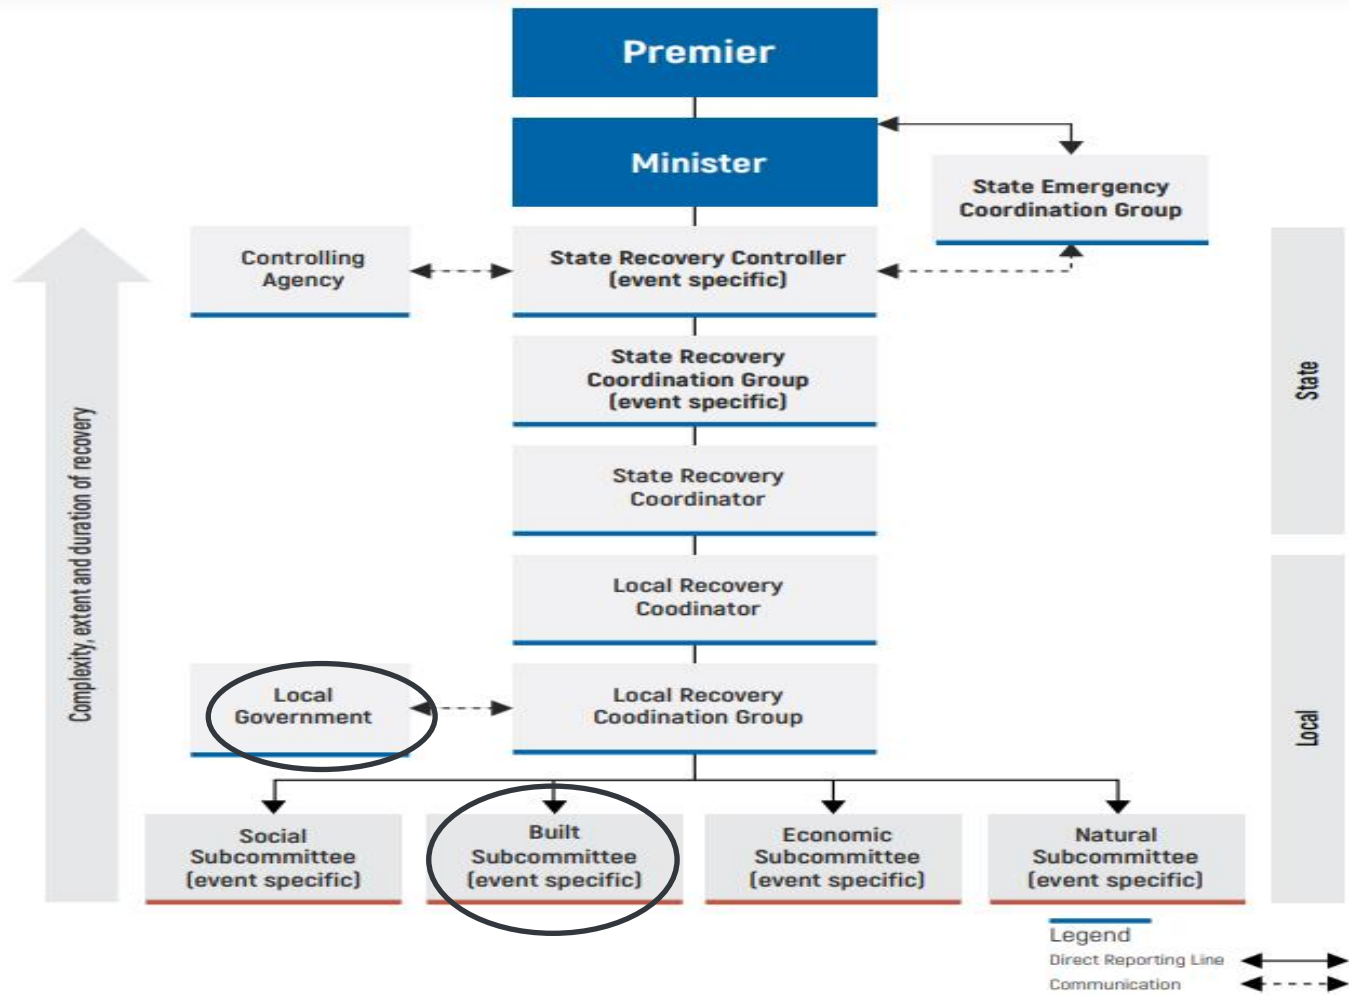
Premier

Minister

State Emergency Coordination Group

Controlling Agency

State Recovery Controller (event specific)

State Recovery Coordination Group (event specific)

State Recovery Coordinator

Local Recovery Coodinator

Local Government

Local Recovery Coodination Group

Social Subcommittee (event specific)

Built Subcommittee (event specific)

Economic Subcommittee (event specific)

Natural Subcommittee (event specific)

Complexity, extent and duration of recovery

State

Local

Legend
Direct Reporting Line
Communication